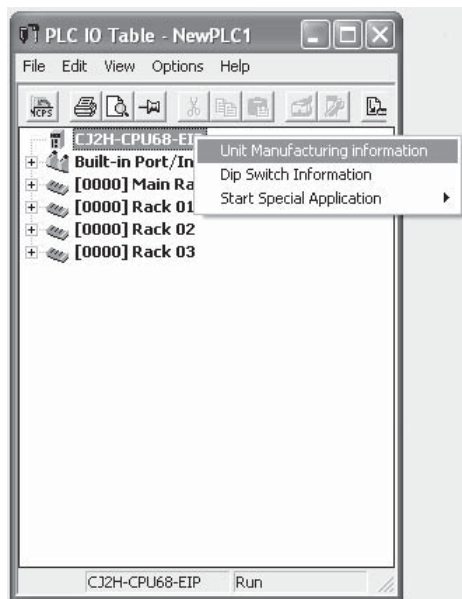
PLC IO Table - NewPLC1

File Edit View Options Help

NCPS

CJ2H-CPU68-EIP
Built-in Port/In
[0000] Main Ra
[0000] Rack 01
[0000] Rack 02
[0000] Rack 03

Unit Manufacturing information
Dip Switch Information
Start Special Application

CJ2H-CPU68-EIP | Run